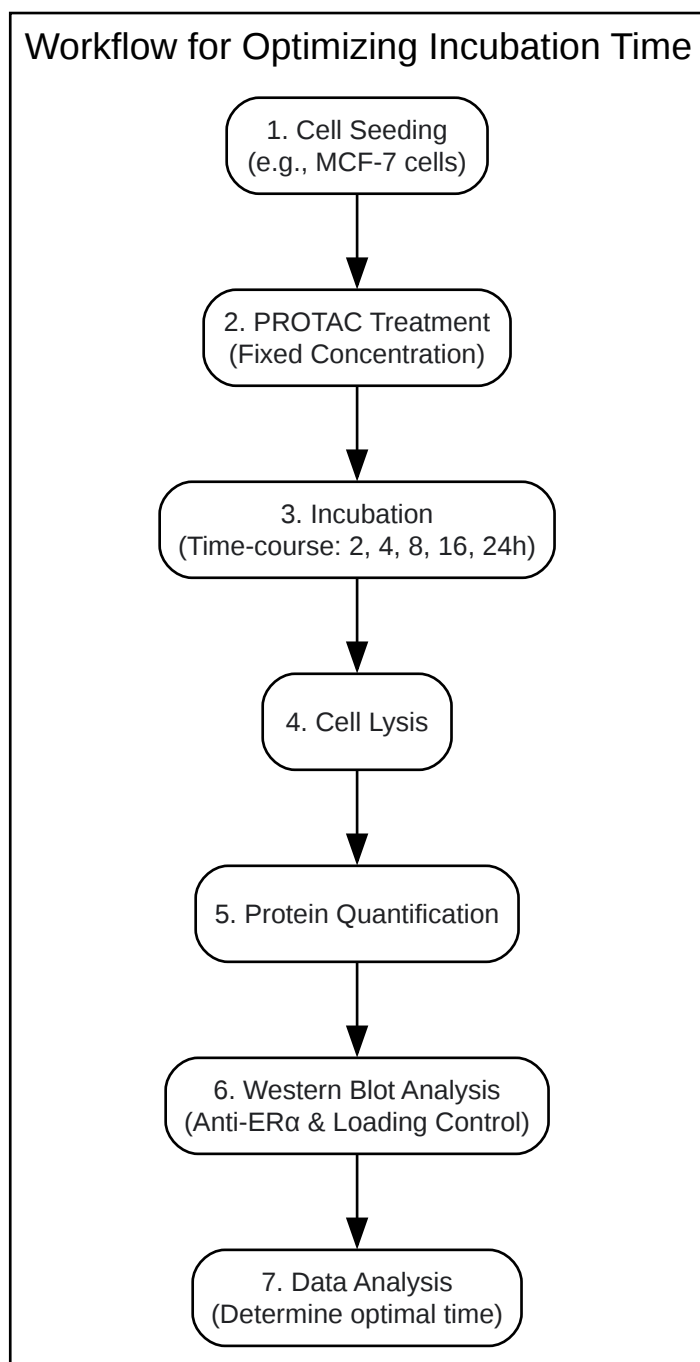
Workflow for Optimizing Incubation Time

1. Cell Seeding
(e.g., MCF-7 cells)

2. PROTAC Treatment
(Fixed Concentration)

3. Incubation
(Time-course: 2, 4, 8, 16, 24h)

4. Cell Lysis

5. Protein Quantification

6. Western Blot Analysis
(Anti-ERα & Loading Control)

7. Data Analysis
(Determine optimal time)